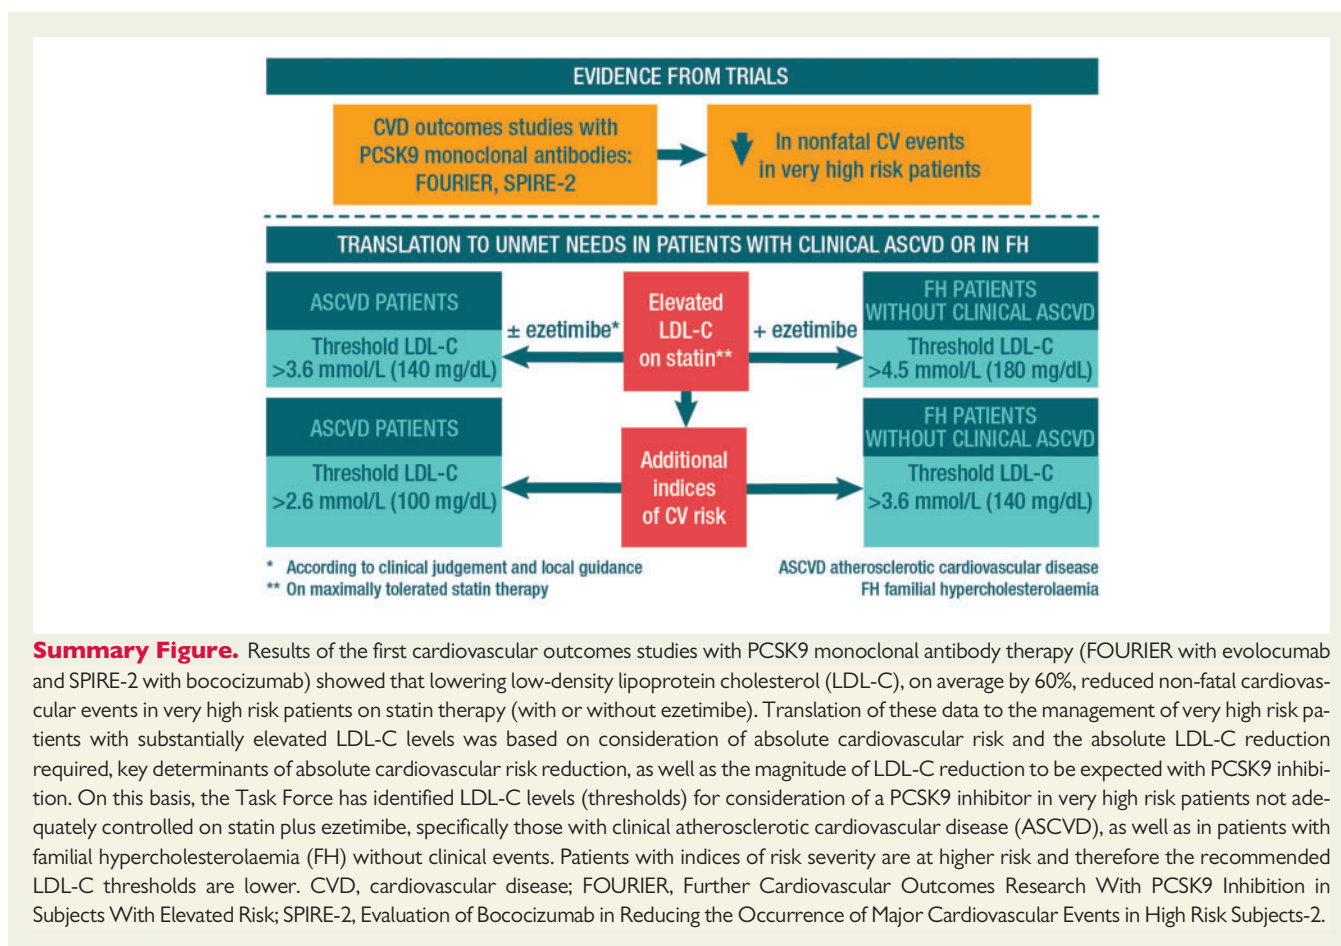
EVIDENCE FROM TRIALS

CVD outcomes studies with PCSK9 monoclonal antibodies: FOURIER, SPIRE-2

In nonfatal CV events in very high risk patients

TRANSLATION TO UNMET NEEDS IN PATIENTS WITH CLINICAL ASCVD OR IN FH

ASCVD PATIENTS

Threshold LDL-C >3.6 mmol/L (140 mg/dL)

± ezetimibe*

Elevated LDL-C on statin**

+ ezetimibe

FH PATIENTS WITHOUT CLINICAL ASCVD

Threshold LDL-C >4.5 mmol/L (180 mg/dL)

ASCVD PATIENTS

Threshold LDL-C >2.6 mmol/L (100 mg/dL)

Additional indices of CV risk

FH PATIENTS WITHOUT CLINICAL ASCVD

Threshold LDL-C >3.6 mmol/L (140 mg/dL)

* According to clinical judgement and local guidance
** On maximally tolerated statin therapy

ASCVD atherosclerotic cardiovascular disease
FH familial hypercholesterolaemia

Summary Figure. Results of the first cardiovascular outcomes studies with PCSK9 monoclonal antibody therapy (FOURIER with evolocumab and SPIRE-2 with bococizumab) showed that lowering low-density lipoprotein cholesterol (LDL-C), on average by 60%, reduced non-fatal cardiovascular events in very high risk patients on statin therapy (with or without ezetimibe). Translation of these data to the management of very high risk patients with substantially elevated LDL-C levels was based on consideration of absolute cardiovascular risk and the absolute LDL-C reduction required, key determinants of absolute cardiovascular risk reduction, as well as the magnitude of LDL-C reduction to be expected with PCSK9 inhibition. On this basis, the Task Force has identified LDL-C levels (thresholds) for consideration of a PCSK9 inhibitor in very high risk patients not adequately controlled on statin plus ezetimibe, specifically those with clinical atherosclerotic cardiovascular disease (ASCVD), as well as in patients with familial hypercholesterolaemia (FH) without clinical events. Patients with indices of risk severity are at higher risk and therefore the recommended LDL-C thresholds are lower. CVD, cardiovascular disease; FOURIER, Further Cardiovascular Outcomes Research With PCSK9 Inhibition in Subjects With Elevated Risk; SPIRE-2, Evaluation of Bococizumab in Reducing the Occurrence of Major Cardiovascular Events in High Risk Subjects-2.